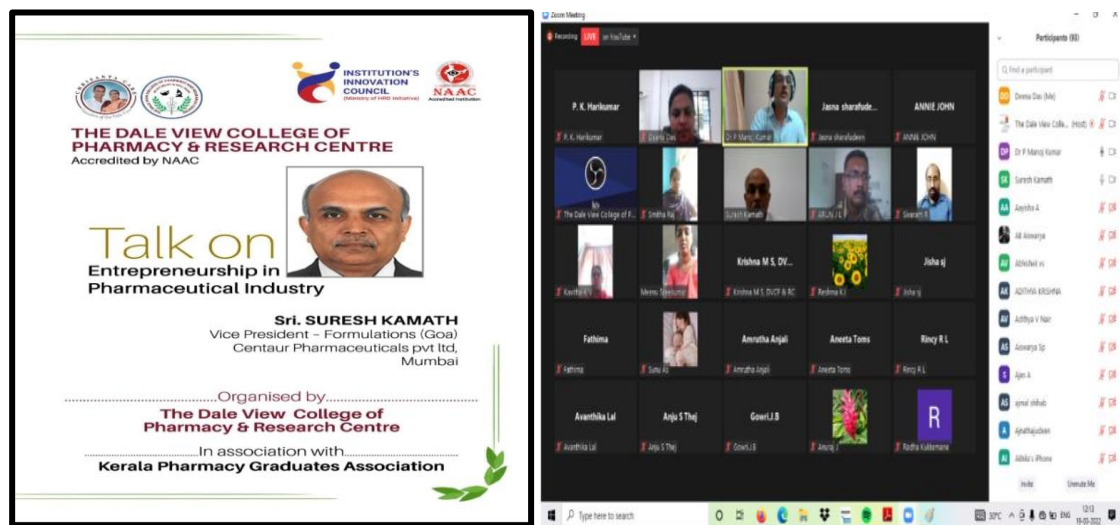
INSTITUTION'S INNOVATION COUNCIL (Ministry of HRD Initiative)

NAAC Accredited Institution

THE DALE VIEW COLLEGE OF PHARMACY & RESEARCH CENTRE
Accredited by NAAC

Talk on
Entrepreneurship in Pharmaceutical Industry

Sri. SURESH KAMATH
Vice President – Formulations (Goa)
Centaur Pharmaceuticals pvt ltd,
Mumbai

Organised by
The Dale View College of Pharmacy & Research Centre
In association with
Kerala Pharmacy Graduates Association

Zoom Meeting

Recording LIVE on YouTube

P. K. Harikumar
P. K. Harikumar
Dinma Das
Dr P Manoj Kumar
Jasna sharafude...
Jasna sharafudeen
ANNIE JOHN
ANNIE JOHN
The Dale View College of P...
Smitha Raj
Suresh Kamath
ARUN J C
Sivaram R
Kavitha
Meenu
Krishna M S, DV...
Krishna M S, DVCP & RC
Reshma KJ
Jisha sj
Jisha sj
Fathima
Fathima
Sunu AS
Amrutha Anjali
Amrutha Anjali
Aneeta Toms
Aneeta Toms
Rincy R L
Rincy R L
Avanthika Lal
Avanthika Lal
Anju S Thej
Anju S Thej
Gowri.J.B
Gowri.J.B
Anuraj
R
Radha Kalikemane

Participants (93)
Find a participant
Dinma Das (Me)
The Dale View Colle... (Host)
Dr P Manoj Kumar
Suresh Kamath
Aayisha A
Ali Aiswarya
Abhishek vs
ADITHYA KRISHNA
Adithya V Nair
Aiswarya Sp
Ajes A
ajmal shihab
Ajmalhajudeen
Akhila's iPhone
Invite
Unmute Me

Type here to search
30°C ENG 12:13 19-03-2022